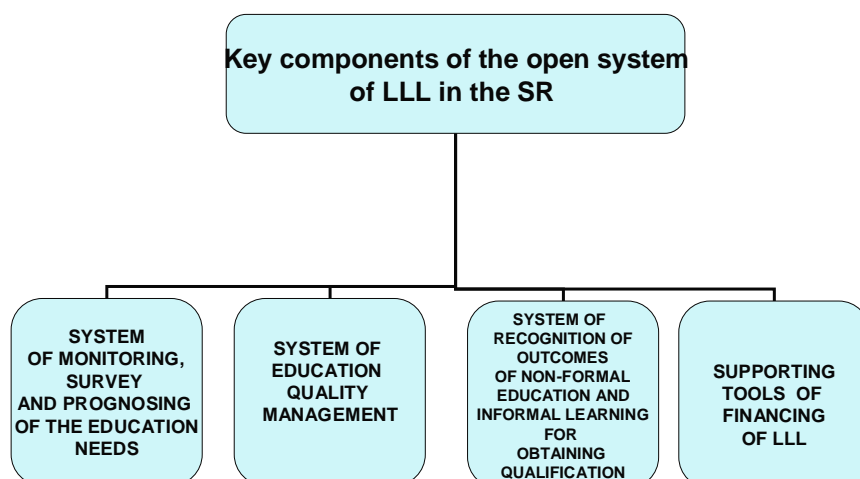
Key components of the open system of LLL in the SR

SYSTEM OF MONITORING, SURVEY AND PROGNOSING OF THE EDUCATION NEEDS

SYSTEM OF EDUCATION QUALITY MANAGEMENT

SYSTEM OF RECOGNITION OF OUTCOMES OF NON-FORMAL EDUCATION AND INFORMAL LEARNING FOR OBTAINING QUALIFICATION

SUPPORTING TOOLS OF FINANCING OF LLL